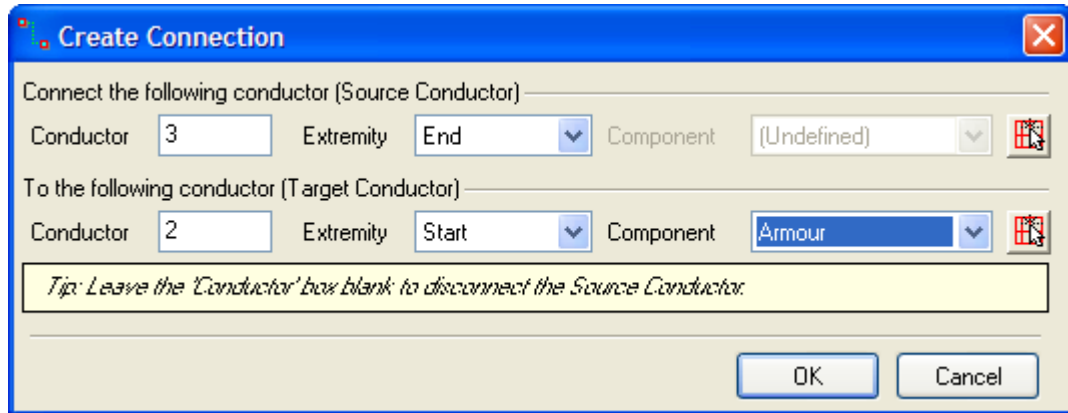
Create Connection

Connect the following conductor (Source Conductor)

Conductor 3 Extremity End Component (Undefined)

To the following conductor (Target Conductor)

Conductor 2 Extremity Start Component Armour

Tip: Leave the 'Conductor' box blank to disconnect the Source Conductor.

OK Cancel